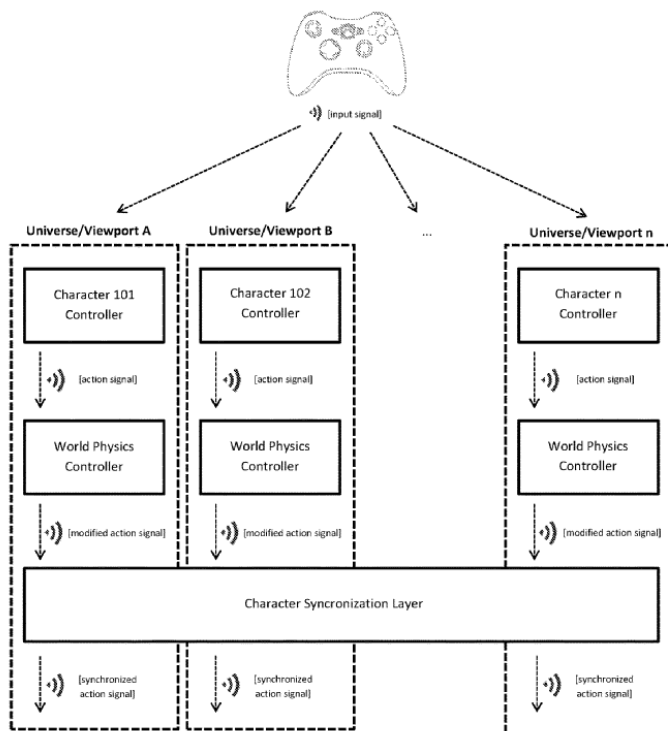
[input signal]

Universe/Viewport A

Character 101 Controller

[action signal]

World Physics Controller

[modified action signal]

[synchronized action signal]

Universe/Viewport B

Character 102 Controller

[action signal]

World Physics Controller

[modified action signal]

[synchronized action signal]

...

Universe/Viewport n

Character n Controller

[action signal]

World Physics Controller

[modified action signal]

[synchronized action signal]

Character Syncronization Layer